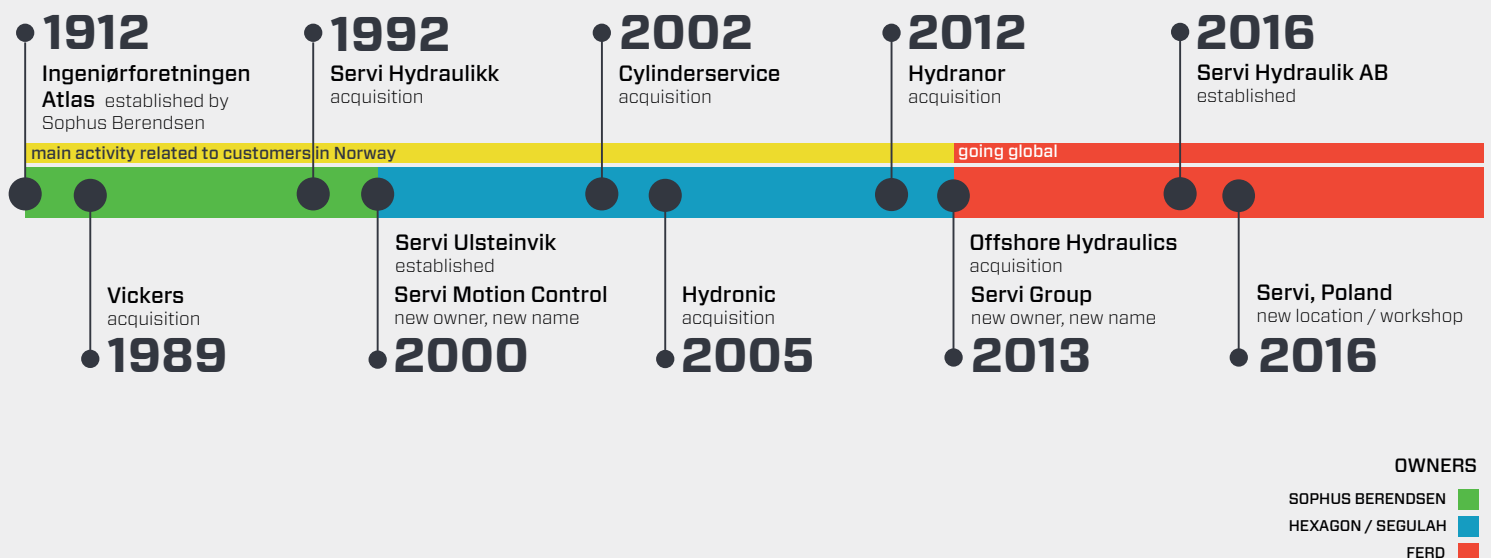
1912
Ingeniørforetningen Atlas established by Sophus Berendsen

1992
Servi Hydraulikk
acquisition

2002
Cylinderservice
acquisition

2012
Hydranor
acquisition

2016
Servi Hydraulik AB
established

main activity related to customers in Norway

going global

Vickers
acquisition
1989

Servi Ulsteinvik
established
Servi Motion Control
new owner, new name
2000

Hydronic
acquisition
2005

Offshore Hydraulics
acquisition
Servi Group
new owner, new name
2013

Servi, Poland
new location / workshop
2016

OWNERS
SOPHUS BERENDSEN
HEXAGON / SEGULAH
FERD